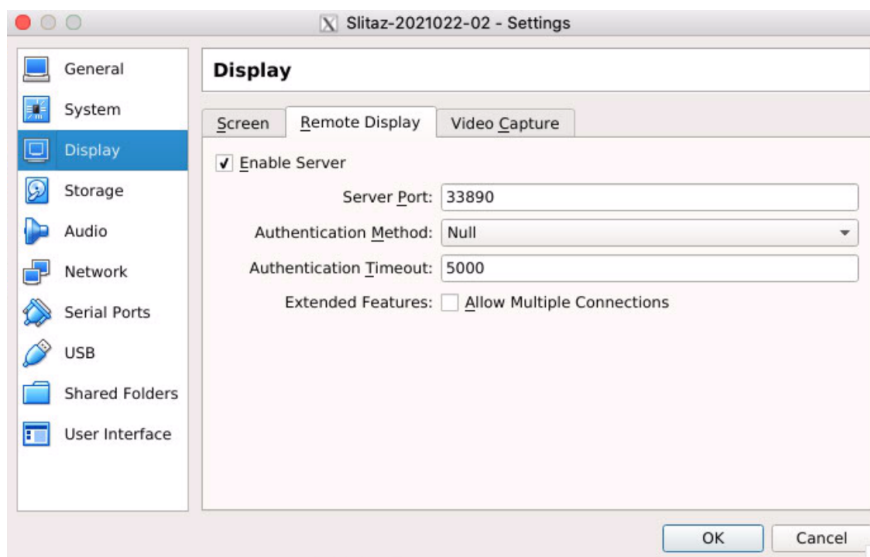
X Slitaz-2021022-02 - Settings

General
System
Display
Storage
Audio
Network
Serial Ports
USB
Shared Folders
User Interface

Display

Screen | Remote Display | Video Capture

✓ Enable Server

Server Port: 33890
Authentication Method: Null
Authentication Timeout: 5000
Extended Features: Allow Multiple Connections

OK
Cancel